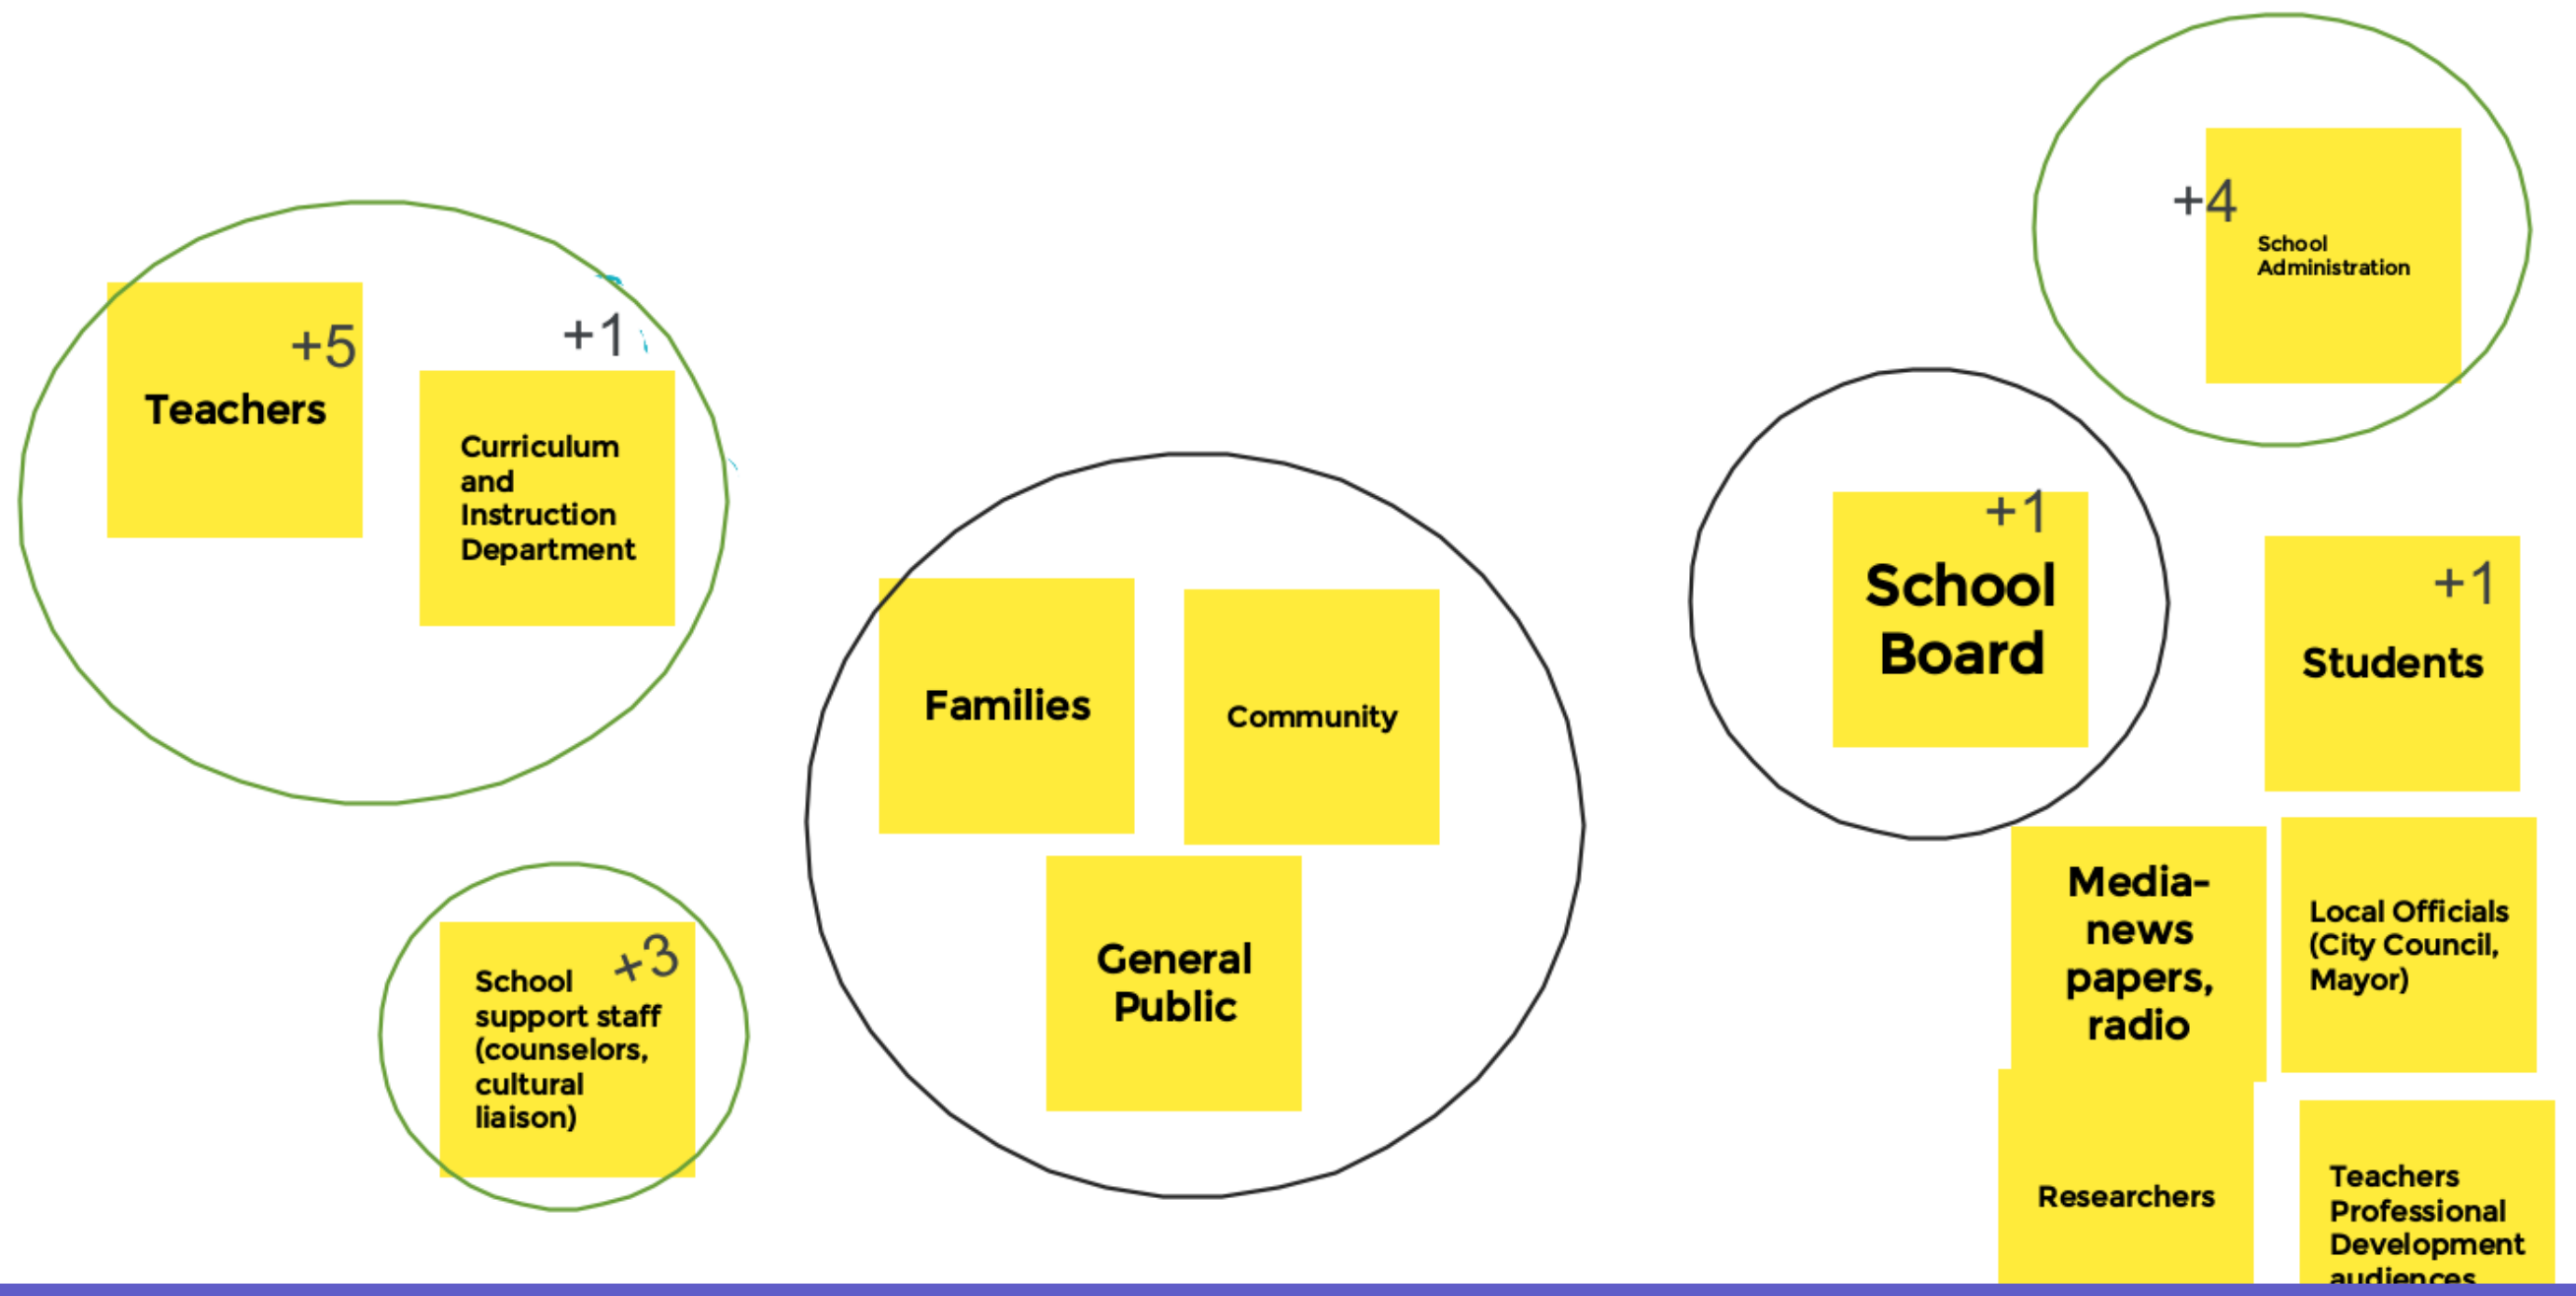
+4
School Administration

+5
Teachers

+1
Curriculum and Instruction Department

Families

Community

General Public

+1
School Board

+1
Students

School support staff (counselors, cultural liaison)
+3

Media-news papers, radio

Local Officials (City Council, Mayor)

Researchers

Teachers Professional Development audiences